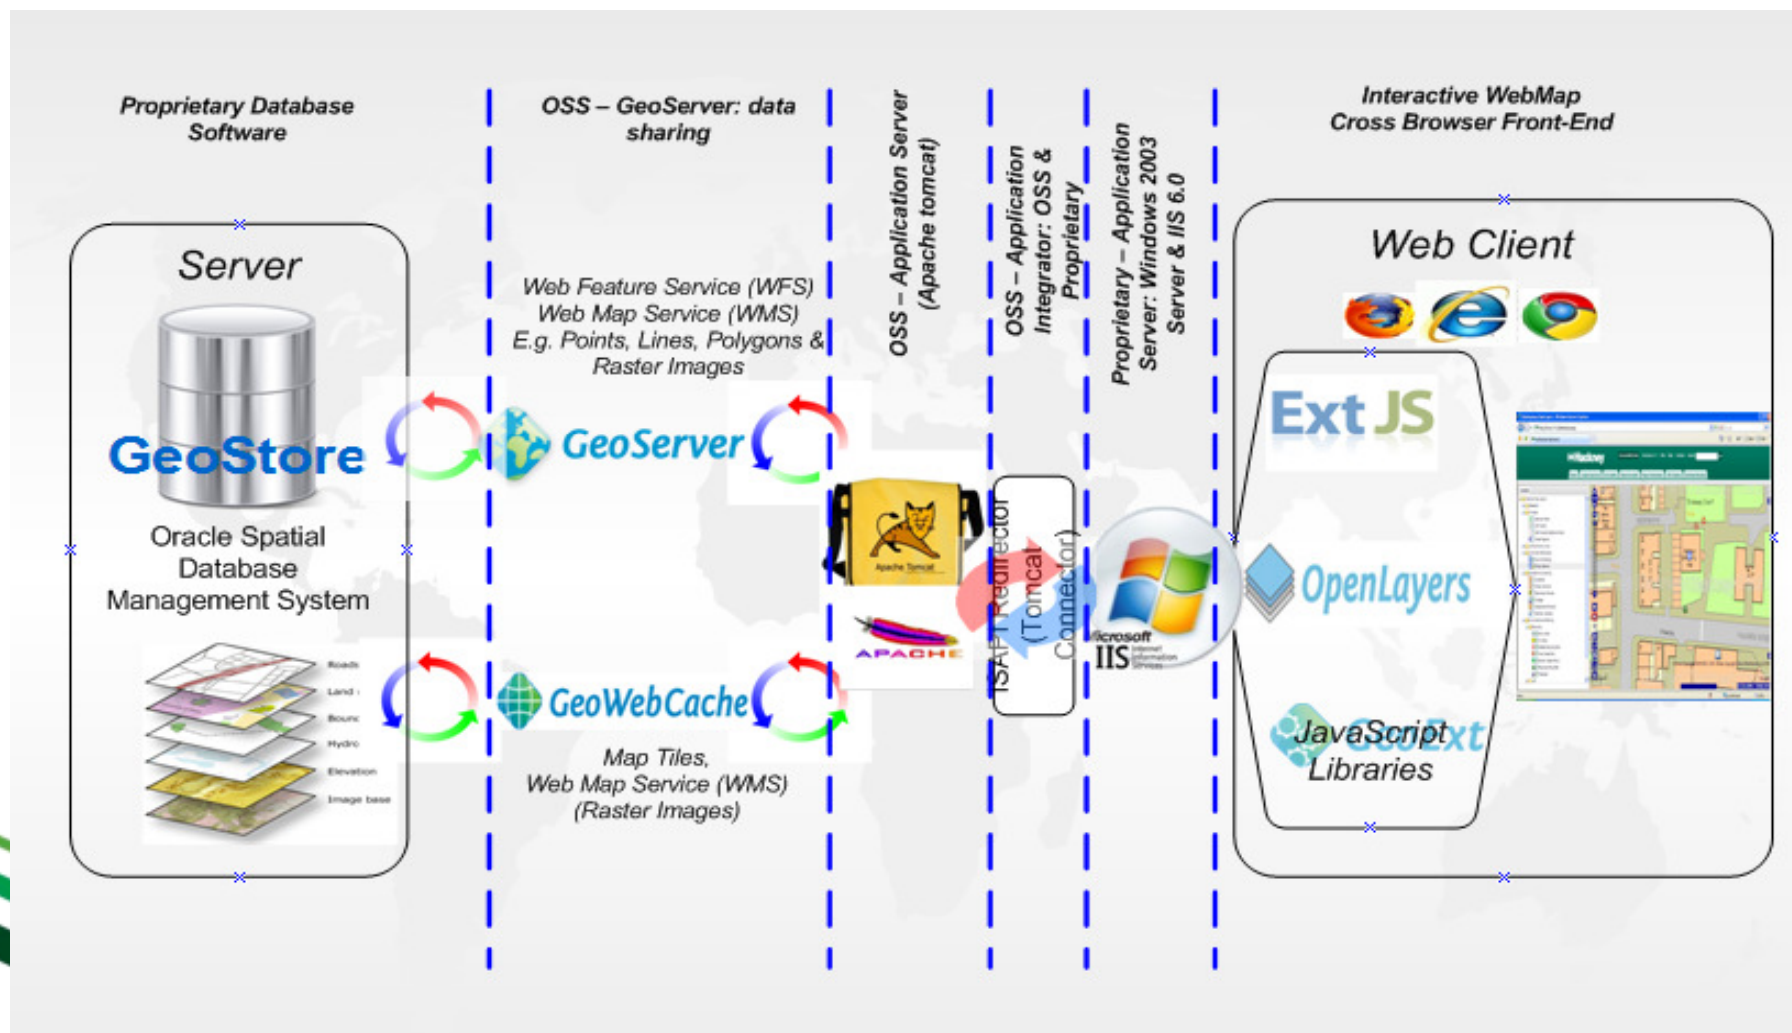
Proprietary Database Software

OSS – GeoServer: data sharing

OSS – Application Server (Apache tomcat)

OSS – Application Integrator: OSS & Proprietary

Proprietary – Application Server: Windows 2003 Server & IIS 6.0

Interactive WebMap Cross Browser Front-End

Server

GeoStore

Oracle Spatial Database Management System

Roads
Land
Bounc
Hydro
Elevation
Image base

Web Feature Service (WFS)
Web Map Service (WMS)
E.g. Points, Lines, Polygons & Raster Images

GeoServer

GeoWebCache

Map Tiles,
Web Map Service (WMS)
(Raster Images)

Apache Tomcat

APACHE

ISAPI Redirector (Tomcat Connector)

Microsoft
IIS

Web Client

Ext JS

OpenLayers

GeoExt

JavaScript Libraries